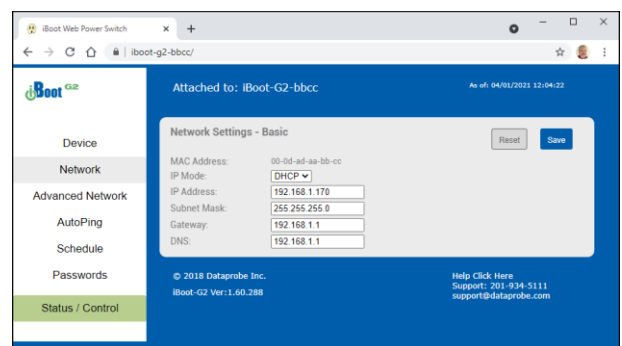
iBoot Web Power Switch
×
+
iboot-g2-bbcc/

iBoot G2

Attached to: iBoot-G2-bbcc

As of: 04/01/2021 12:04:22

Device
Network
Advanced Network
AutoPing
Schedule
Passwords
Status / Control

Network Settings - Basic

Reset
Save

| | |
|---|---|
| MAC Address: | 00-0d-ad-aa-bb-cc |
| IP Mode: | DHCP |
| IP Address: | 192.168.1.170 |
| Subnet Mask: | 255.255.255.0 |
| Gateway: | 192.168.1.1 |
| DNS: | 192.168.1.1 |

© 2018 Dataprobe Inc.
iBoot-G2 Ver:1.60.288

Help Click Here
Support: 201-934-5111
support@dataprobe.com